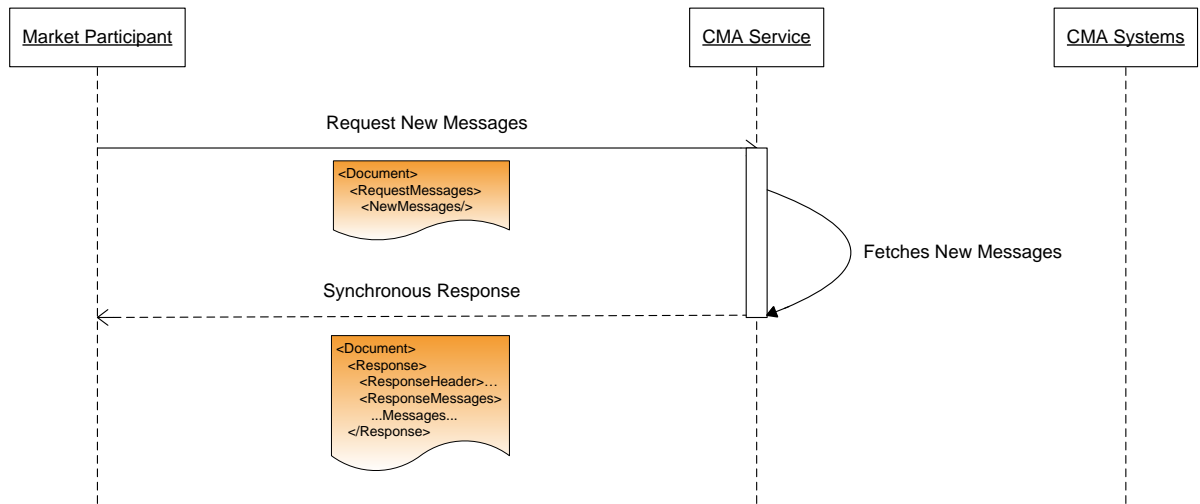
Market Participant

CMA Service

CMA Systems

Request New Messages

<Document>
<RequestMessages>
<NewMessages/>

Fetches New Messages

Synchronous Response

<Document>
<Response>
<ResponseHeader>…
<ResponseMessages>
…Messages…
</Response>